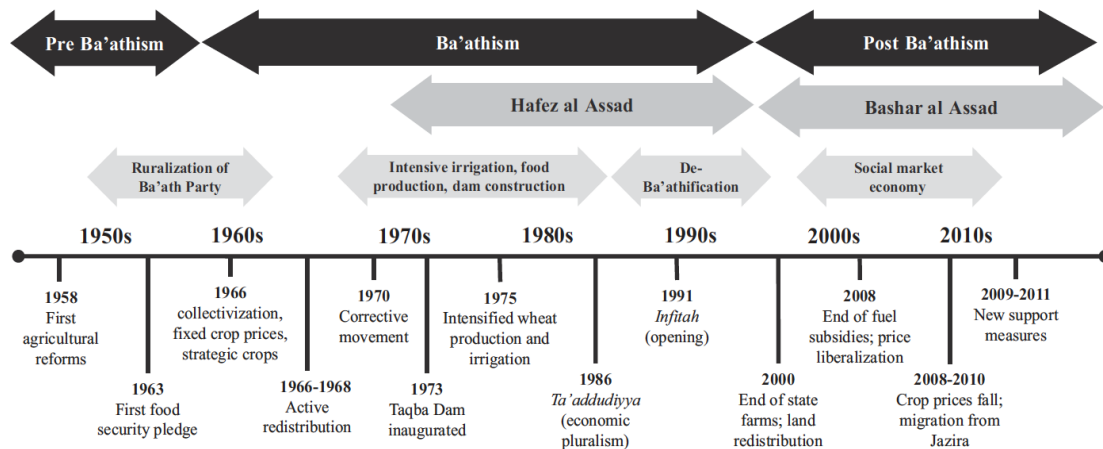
Pre Ba'athism

Ba'athism

Post Ba'athism

Hafez al Assad

Bashar al Assad

Ruralization of Ba'ath Party

Intensive irrigation, food production, dam construction

De-Ba'athification

Social market economy

1950s

1960s

1970s

1980s

1990s

2000s

2010s

1958
First agricultural reforms

1963
First food security pledge

1966
collectivization, fixed crop prices, strategic crops

1966-1968
Active redistribution

1970
Corrective movement

1973
Taqba Dam inaugurated

1975
Intensified wheat production and irrigation

1986
Ta'addudiyya (economic pluralism)

1991
Infitah (opening)

2000
End of state farms; land redistribution

2008
End of fuel subsidies; price liberalization

2008-2010
Crop prices fall; migration from Jazira

2009-2011
New support measures